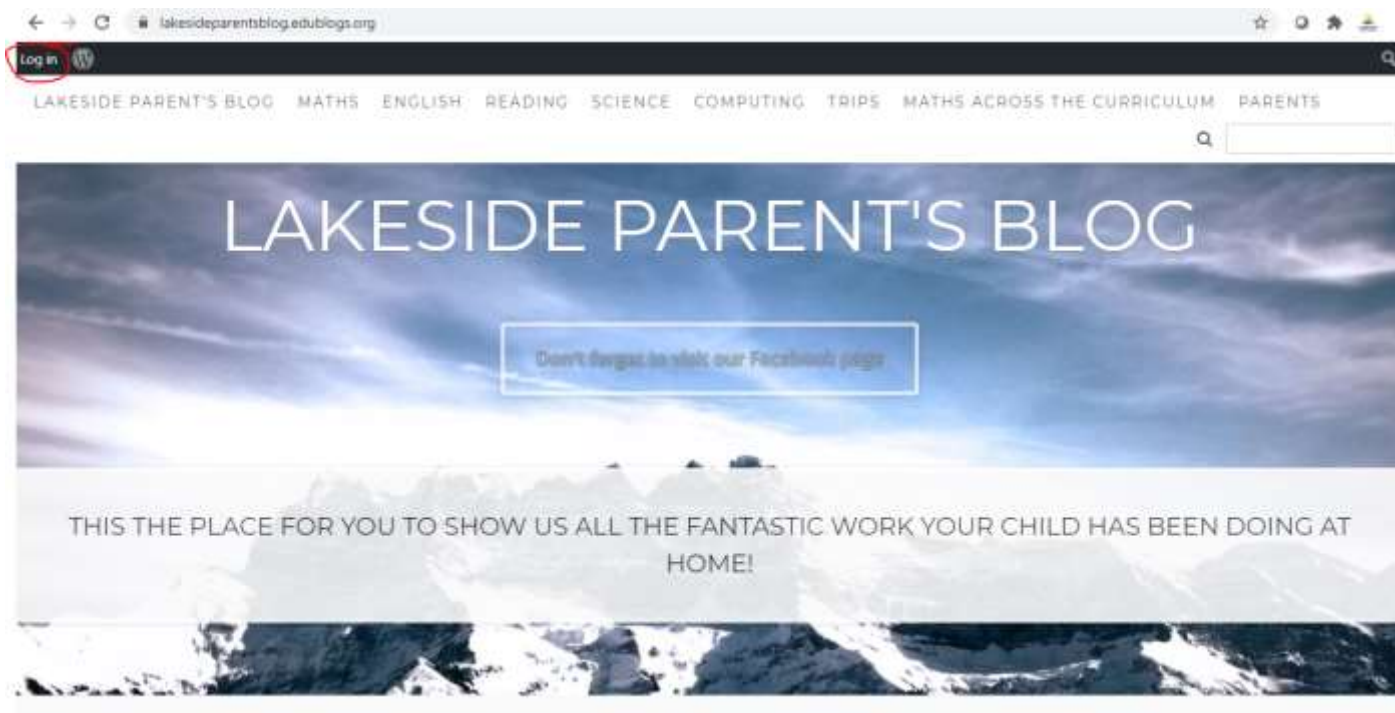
lakesideparentsblog.edublogs.org

Log in

LAKESIDE PARENT'S BLOG MATHS ENGLISH READING SCIENCE COMPUTING TRIPS MATHS ACROSS THE CURRICULUM PARENTS

LAKESIDE PARENT'S BLOG

Don't forget to visit our Facebook page

THIS THE PLACE FOR YOU TO SHOW US ALL THE FANTASTIC WORK YOUR CHILD HAS BEEN DOING AT HOME!